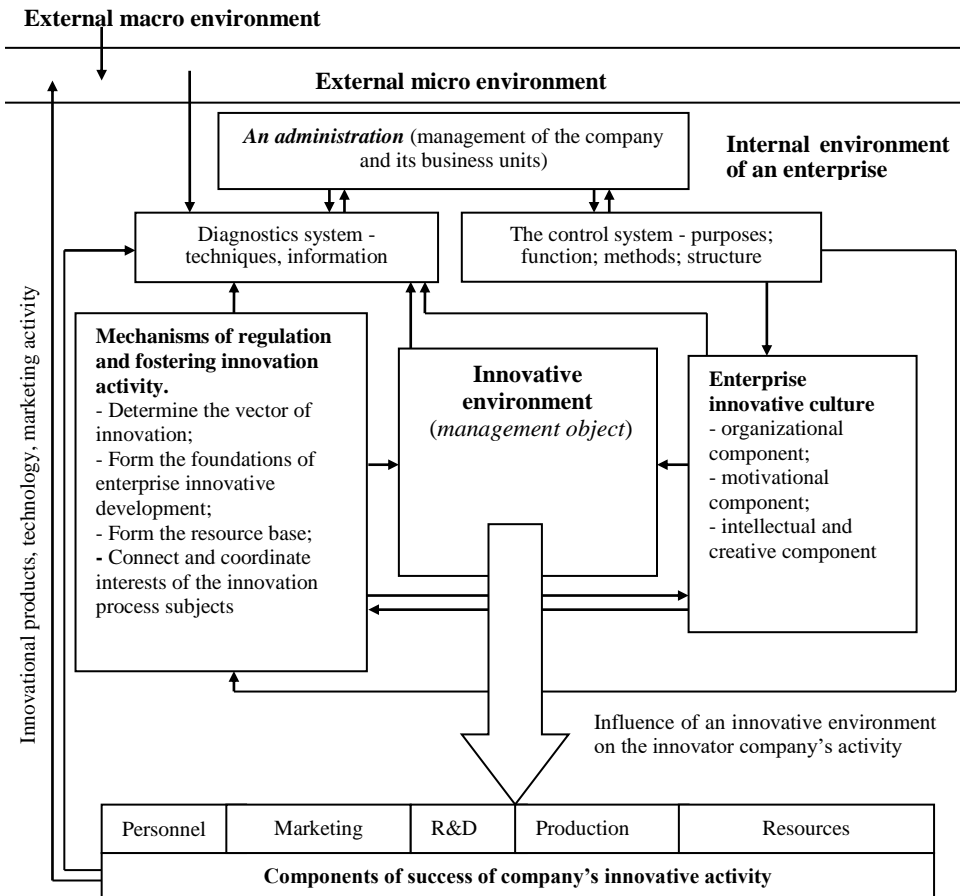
External macro environment

External micro environment

An administration (management of the company and its business units)

Internal environment of an enterprise

Diagnostics system - techniques, information

The control system - purposes; function; methods; structure

Innovational products, technology, marketing activity

Mechanisms of regulation and fostering innovation activity.
- Determine the vector of innovation;
- Form the foundations of enterprise innovative development;
- Form the resource base;
- Connect and coordinate interests of the innovation process subjects

Innovative environment (management object)

Enterprise innovative culture
- organizational component;
- motivational component;
- intellectual and creative component

Influence of an innovative environment on the innovator company's activity

| Personnel | Marketing | R&D | Production | Resources |
|---|---|---|---|---|

Components of success of company's innovative activity